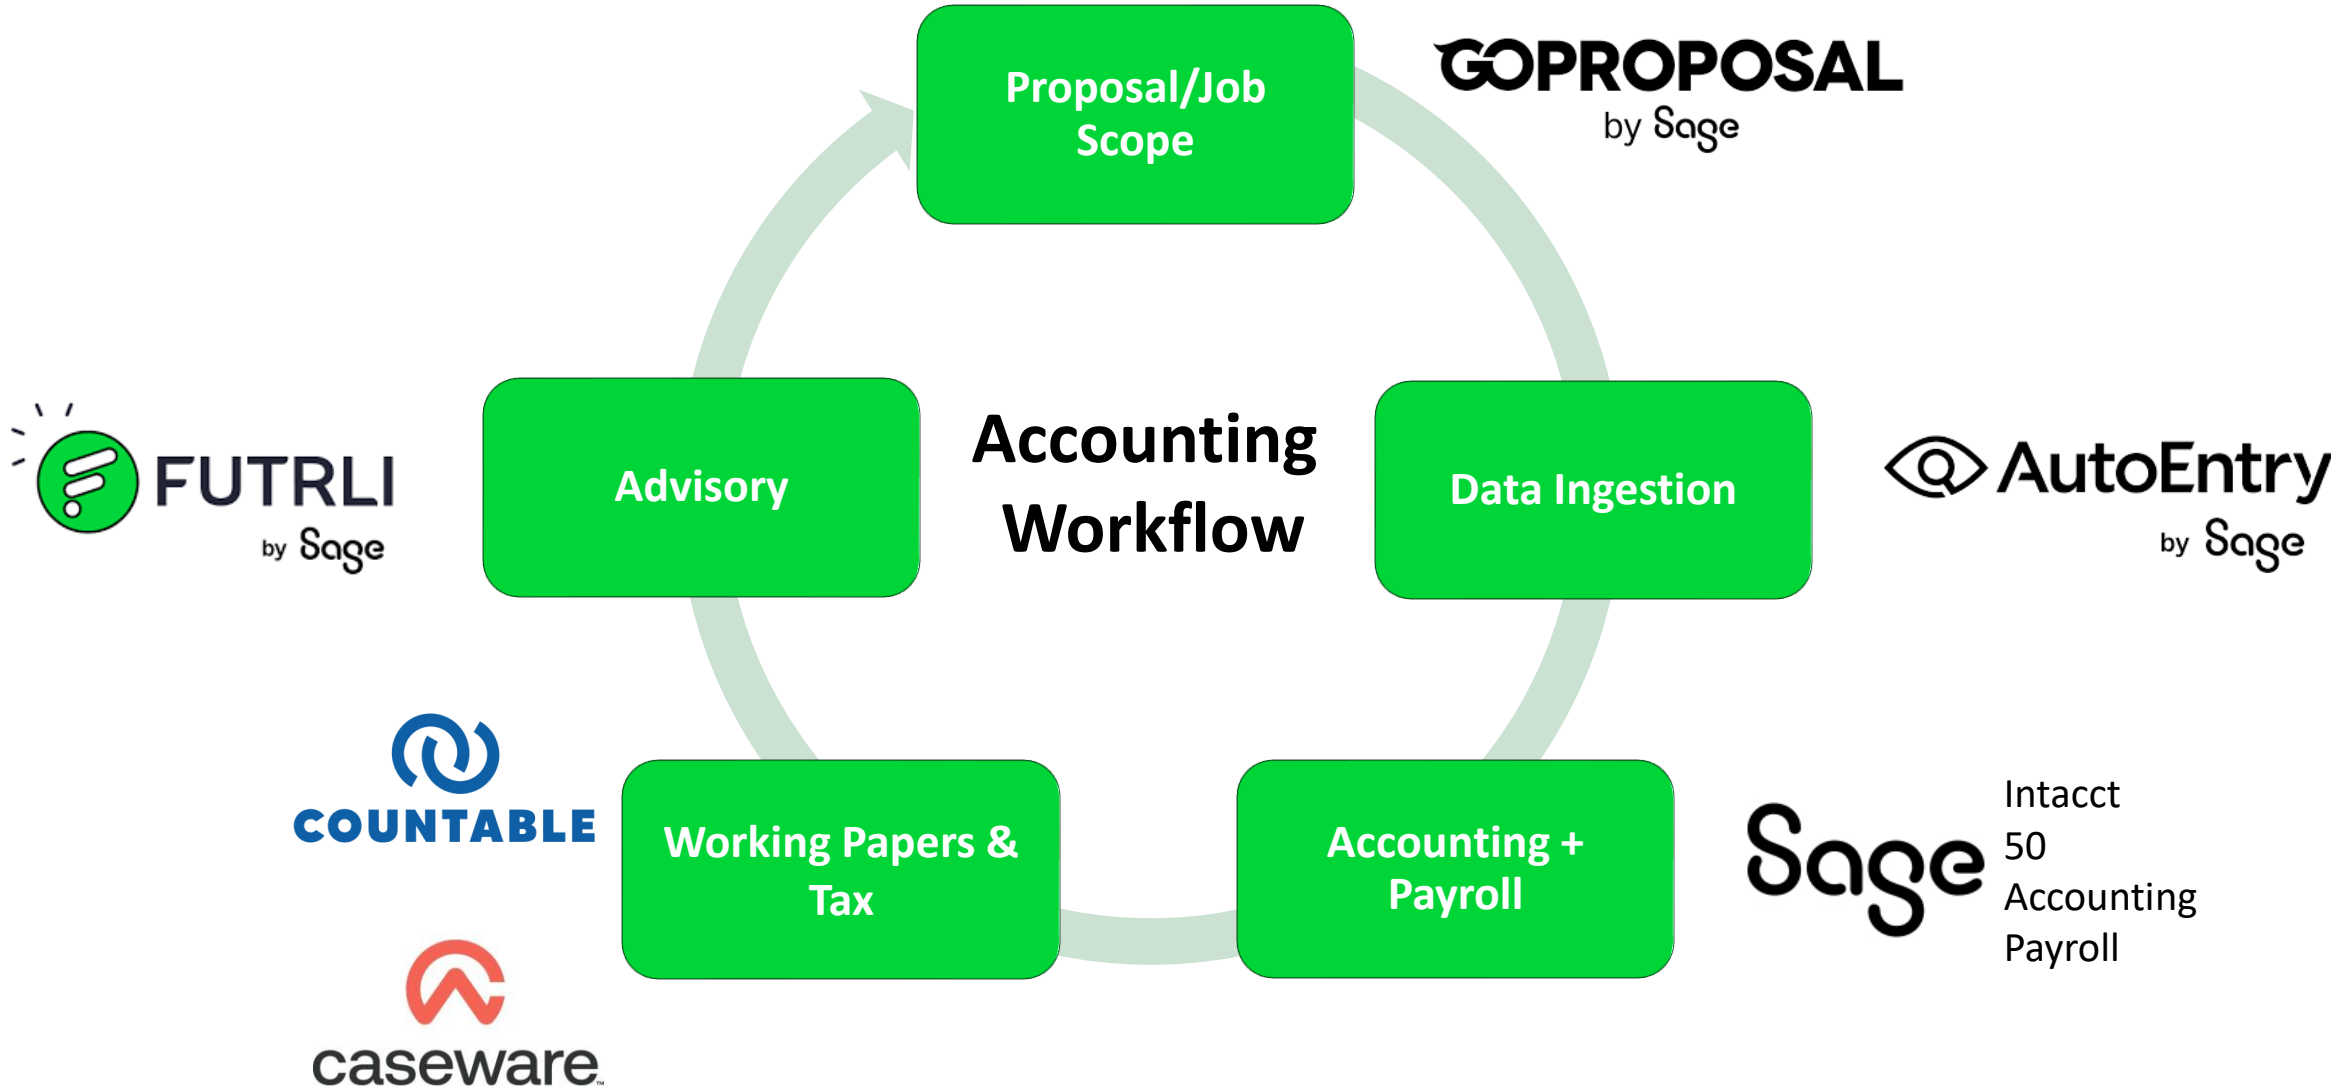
Proposal/Job Scope

GOPROPOSAL
by Sage

FUTRLI
by Sage

Advisory

Accounting Workflow

Data Ingestion

AutoEntry
by Sage

COUNTABLE

Working Papers & Tax

Accounting + Payroll

Sage

Intacct
50
Accounting
Payroll

caseware